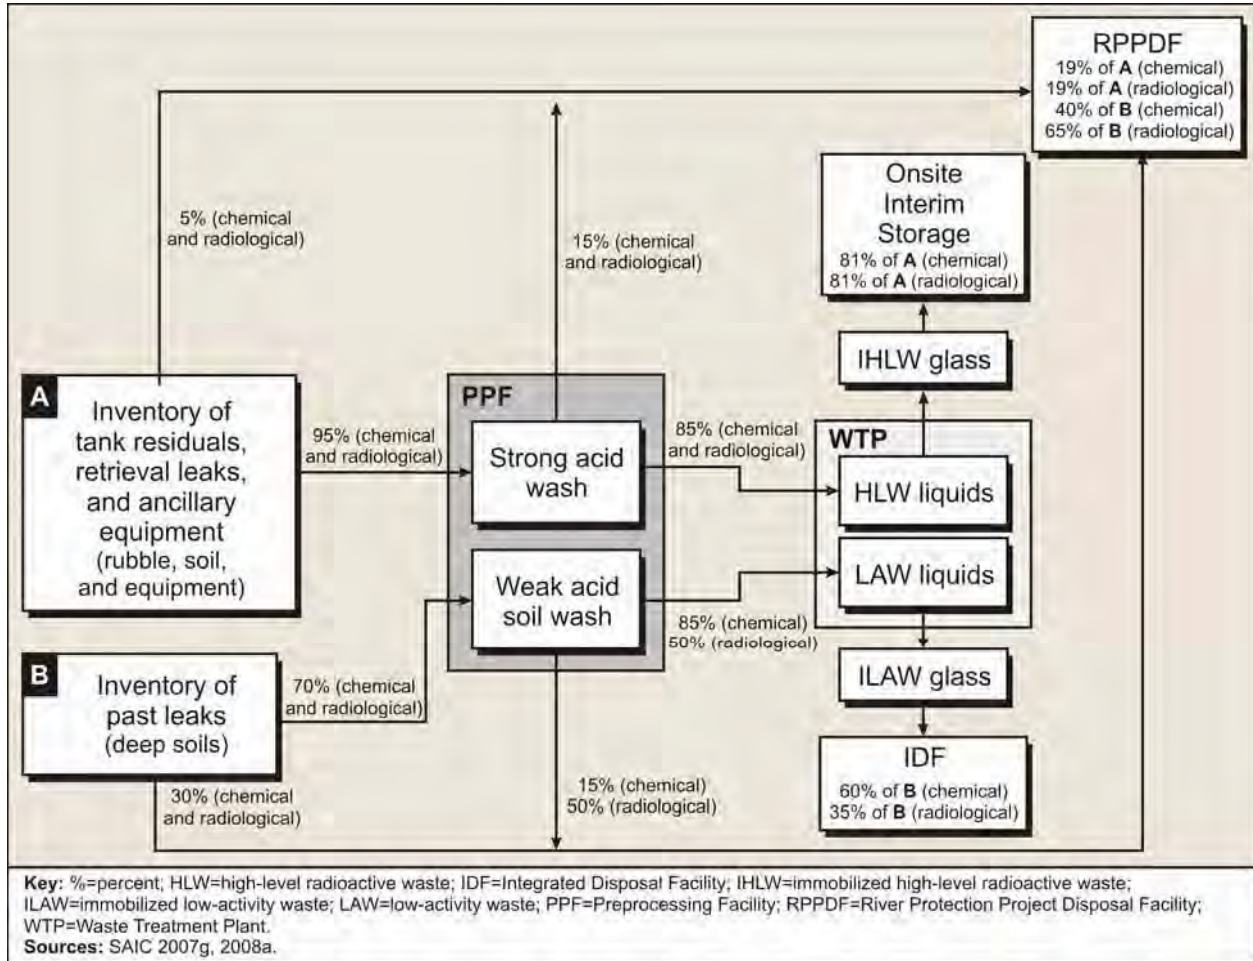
RPPDF
19% of **A** (chemical)
19% of **A** (radiological)
40% of **B** (chemical)
65% of **B** (radiological)

Onsite Interim Storage
81% of **A** (chemical)
81% of **A** (radiological)

5% (chemical and radiological)

15% (chemical and radiological)

IHLW glass

A
Inventory of tank residuals, retrieval leaks, and ancillary equipment (rubble, soil, and equipment)

95% (chemical and radiological)

PPF

Strong acid wash

85% (chemical and radiological)

WTP

HLW liquids

LAW liquids

Weak acid soil wash

85% (chemical)
50% (radiological)

B
Inventory of past leaks (deep soils)

70% (chemical and radiological)

ILAW glass

IDF
60% of **B** (chemical)
35% of **B** (radiological)

30% (chemical and radiological)

15% (chemical)
50% (radiological)

**Key:** %=percent; HLW=high-level radioactive waste; IDF=Integrated Disposal Facility; IHLW=immobilized high-level radioactive waste; ILAW=immobilized low-activity waste; LAW=low-activity waste; PPF=Preprocessing Facility; RPPDF=River Protection Project Disposal Facility; WTP=Waste Treatment Plant.
**Sources:** SAIC 2007g, 2008a.